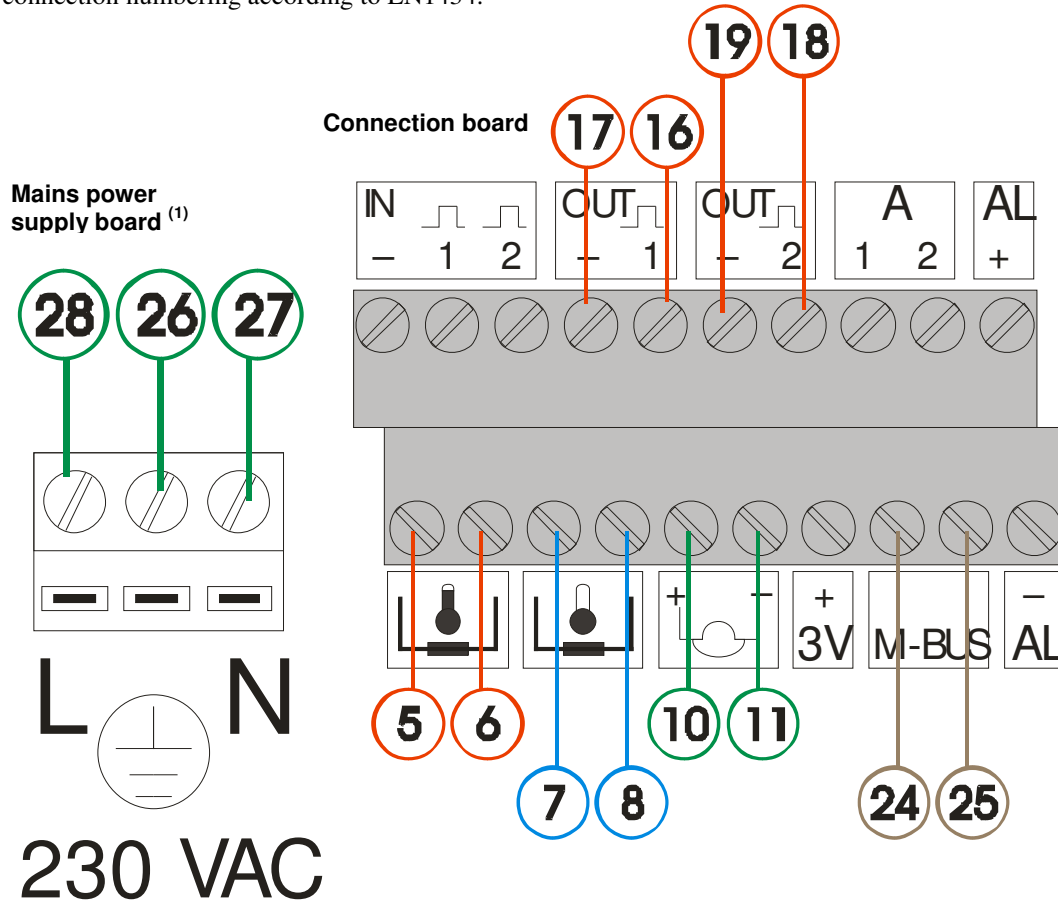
connection numbering according to EN1434.

Connection board

Mains power supply board $^{(1)}$

19 18

17 16

IN – 1 2

OUT – 1

OUT – 2

A 1 2

AL +

28 26 27

+ –

+ 3V

M-BUS

– AL

L N

5 6

10 11

7 8

24 25

230 VAC